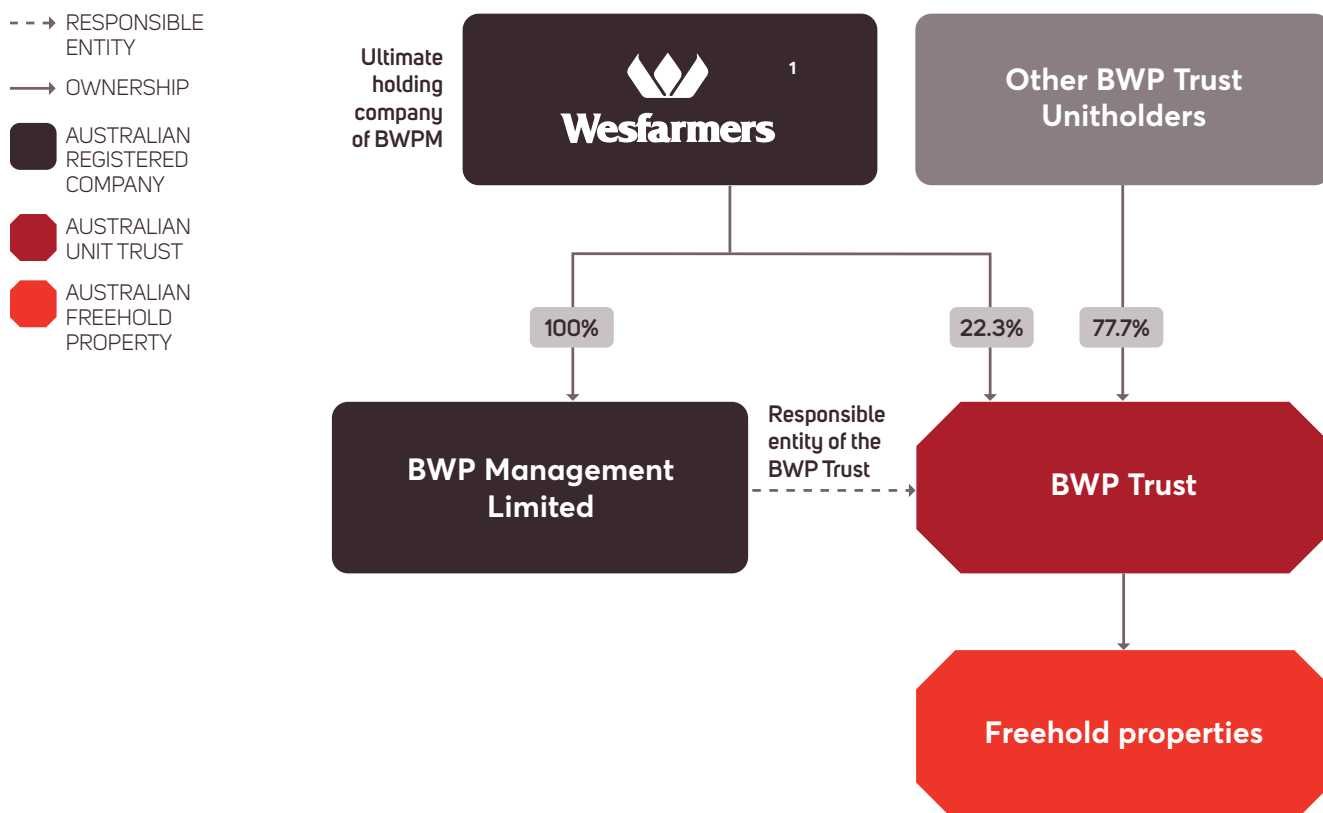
RESPONSIBLE ENTITY

OWNERSHIP

AUSTRALIAN REGISTERED COMPANY

AUSTRALIAN UNIT TRUST

AUSTRALIAN FREEHOLD PROPERTY

Ultimate holding company of BWPM

Wesfarmers 1

Other BWP Trust Unitholders

100%

22.3%

77.7%

BWP Management Limited

Responsible entity of the BWP Trust

BWP Trust

Freehold properties